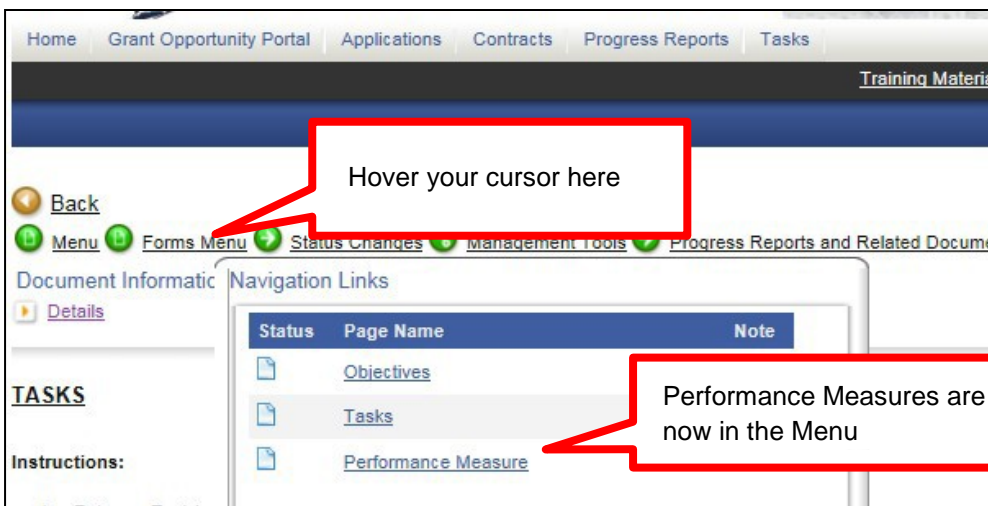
Home | Grant Opportunity Portal | Applications | Contracts | Progress Reports | Tasks

Training Materia

Hover your cursor here

Back

Menu Forms Menu Status Changes Management Tools Progress Reports and Related Docume

Document Informatic

Details

Navigation Links

| Status | Page Name | Note |
|---|---|---|
| | Objectives | |
| | Tasks | |
| | Performance Measure | |

Performance Measures are now in the Menu

TASKS

Instructions: